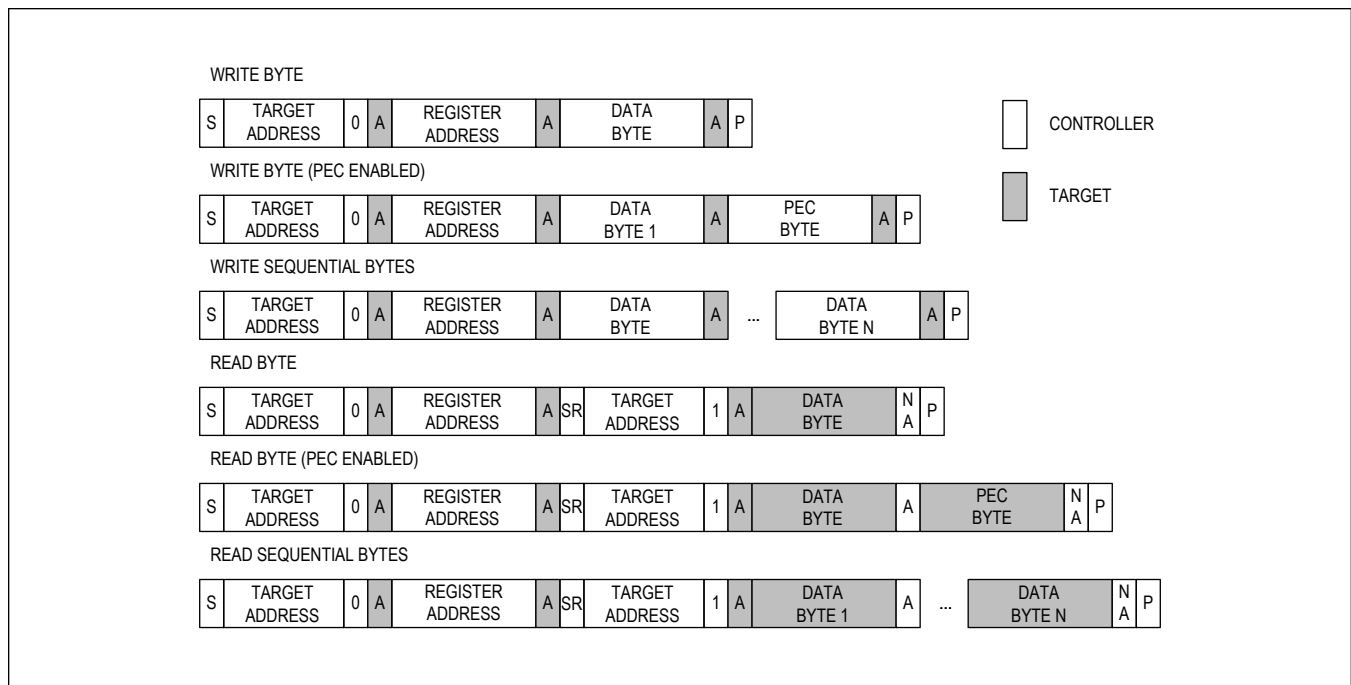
WRITE BYTE

| S | TARGET ADDRESS | 0 | A | REGISTER ADDRESS | A | DATA BYTE | A | P |
|---|---|---|---|---|---|---|---|---|

CONTROLLER

TARGET

WRITE BYTE (PEC ENABLED)

| S | TARGET ADDRESS | 0 | A | REGISTER ADDRESS | A | DATA BYTE 1 | A | PEC BYTE | A | P |
|---|---|---|---|---|---|---|---|---|---|---|

WRITE SEQUENTIAL BYTES

| S | TARGET ADDRESS | 0 | A | REGISTER ADDRESS | A | DATA BYTE | A | ... | DATA BYTE N | A | P |
|---|---|---|---|---|---|---|---|---|---|---|---|

READ BYTE

| S | TARGET ADDRESS | 0 | A | REGISTER ADDRESS | A | SR | TARGET ADDRESS | 1 | A | DATA BYTE | NA | P |
|---|---|---|---|---|---|---|---|---|---|---|---|---|

READ BYTE (PEC ENABLED)

| S | TARGET ADDRESS | 0 | A | REGISTER ADDRESS | A | SR | TARGET ADDRESS | 1 | A | DATA BYTE | A | PEC BYTE | NA | P |
|---|---|---|---|---|---|---|---|---|---|---|---|---|---|---|

READ SEQUENTIAL BYTES

| S | TARGET ADDRESS | 0 | A | REGISTER ADDRESS | A | SR | TARGET ADDRESS | 1 | A | DATA BYTE 1 | A | ... | DATA BYTE N | NA | P |
|---|---|---|---|---|---|---|---|---|---|---|---|---|---|---|---|